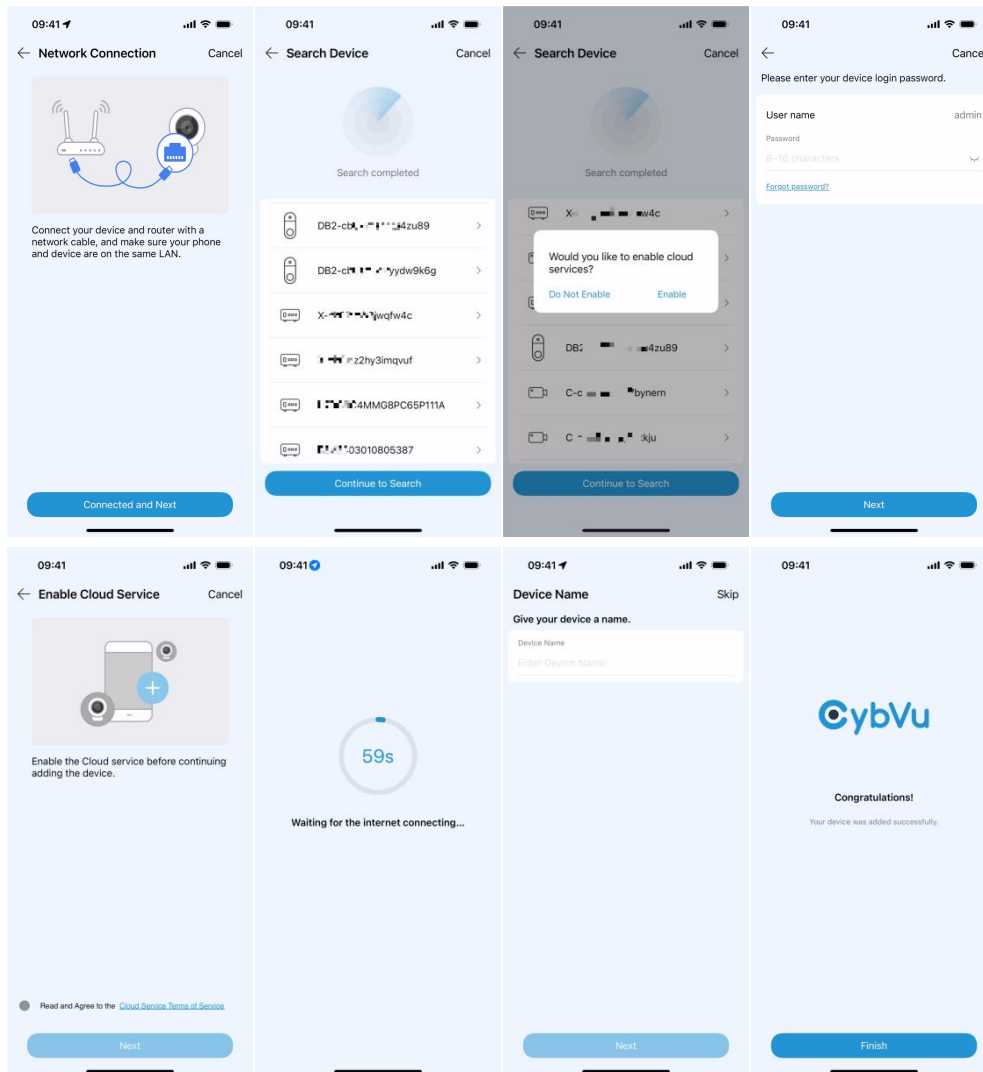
09:41

Network Connection Cancel

Connect your device and router with a network cable, and make sure your phone and device are on the same LAN.

Connected and Next

09:41

Search Device Cancel

Search completed

DB2-c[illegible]4zu89

DB2-c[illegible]yydw9k6g

X-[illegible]jwqfw4c

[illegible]z2hy3imqvuf

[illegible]4MMG8PC65P111A

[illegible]03010805387

Continue to Search

09:41

Search Device Cancel

Search completed

X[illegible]w4c

Would you like to enable cloud services?

Do Not Enable Enable

DB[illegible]4zu89

C-c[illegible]bynern

C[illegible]kju

Continue to Search

09:41

Cance

Please enter your device login password.

User name admin

Password

8-16 characters

Forgot password?

Next

09:41

Enable Cloud Service Cancel

Enable the Cloud service before continuing adding the device.

Read and Agree to the Cloud Service Terms of Service

Next

09:41

59s

Waiting for the internet connecting...

09:41

Device Name Skip

Give your device a name.

Device Name

Enter Device Name

Next

09:41

CybVu

Congratulations!

Your device was added successfully.

Finish